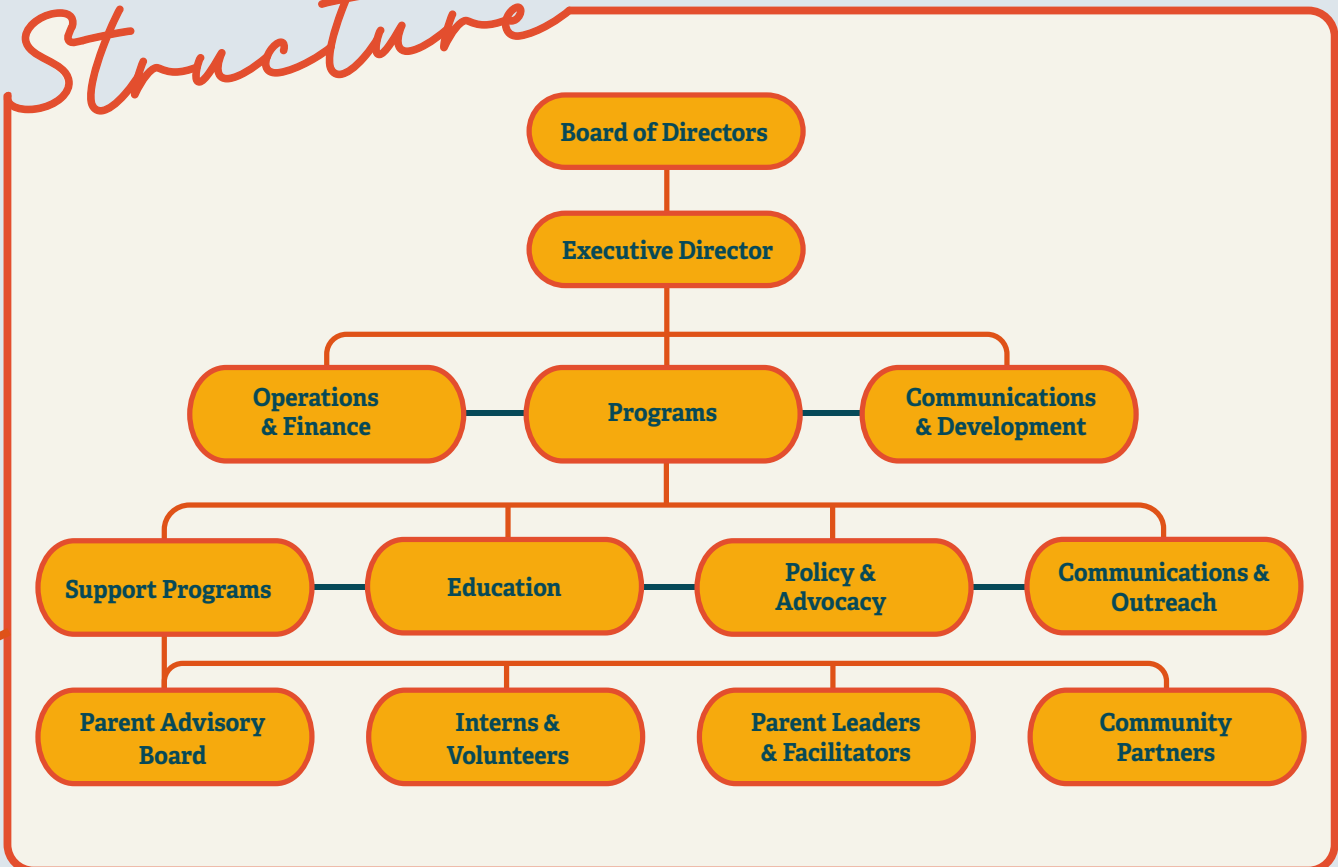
Structure

Board of Directors

Executive Director

Operations & Finance

Programs

Communications & Development

Support Programs

Education

Policy & Advocacy

Communications & Outreach

Parent Advisory Board

Interns & Volunteers

Parent Leaders & Facilitators

Community Partners